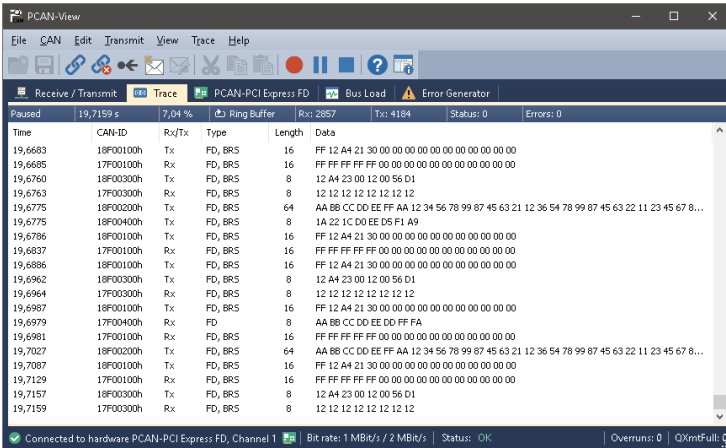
PCAN-View

File CAN Edit Transmit View Trace Help

Receive / Transmit | Trace | PCAN-PCI Express FD | Bus Load | Error Generator

| Paused | 19,7159 s | 7,04 % | Ring Buffer | Rx: 2857 | Tx: 4184 | Status: 0 | Errors: 0 |
|---|---|---|---|---|---|---|---|

| Time | CAN-ID | Rx/Tx | Type | Length | Data |
|---|---|---|---|---|---|
| 19,6683 | 18F00100h | Tx | FD, BRS | 16 | FF 12 A4 21 30 00 00 00 00 00 00 00 00 00 00 00 |
| 19,6685 | 17F00100h | Rx | FD, BRS | 16 | FF FF FF FF FF 00 00 00 00 00 00 00 00 00 00 00 |
| 19,6760 | 18F00300h | Tx | FD, BRS | 8 | 12 A4 23 00 12 00 56 D1 |
| 19,6763 | 17F00300h | Rx | FD, BRS | 8 | 12 12 12 12 12 12 12 12 |
| 19,6775 | 18F00200h | Tx | FD, BRS | 64 | AA BB CC DD EE FF AA 12 34 56 78 99 87 45 63 21 12 36 54 78 99 87 45 63 22 11 23 45 67 8... |
| 19,6775 | 18F00400h | Tx | FD, BRS | 8 | 1A 22 1C D0 EE D5 F1 A9 |
| 19,6786 | 18F00100h | Tx | FD, BRS | 16 | FF 12 A4 21 30 00 00 00 00 00 00 00 00 00 00 00 |
| 19,6837 | 17F00100h | Rx | FD, BRS | 16 | FF FF FF FF FF 00 00 00 00 00 00 00 00 00 00 00 |
| 19,6886 | 18F00100h | Tx | FD, BRS | 16 | FF 12 A4 21 30 00 00 00 00 00 00 00 00 00 00 00 |
| 19,6962 | 18F00300h | Tx | FD, BRS | 8 | 12 A4 23 00 12 00 56 D1 |
| 19,6964 | 17F00300h | Rx | FD, BRS | 8 | 12 12 12 12 12 12 12 12 |
| 19,6987 | 18F00100h | Tx | FD, BRS | 16 | FF 12 A4 21 30 00 00 00 00 00 00 00 00 00 00 00 |
| 19,6979 | 17F00400h | Rx | FD | 8 | AA BB CC DD EE DD FF FA |
| 19,6981 | 17F00100h | Rx | FD, BRS | 16 | FF FF FF FF FF 00 00 00 00 00 00 00 00 00 00 00 |
| 19,7027 | 18F00200h | Tx | FD, BRS | 64 | AA BB CC DD EE FF AA 12 34 56 78 99 87 45 63 21 12 36 54 78 99 87 45 63 22 11 23 45 67 8... |
| 19,7087 | 18F00100h | Tx | FD, BRS | 16 | FF 12 A4 21 30 00 00 00 00 00 00 00 00 00 00 00 |
| 19,7129 | 17F00100h | Rx | FD, BRS | 16 | FF FF FF FF FF 00 00 00 00 00 00 00 00 00 00 00 |
| 19,7157 | 18F00300h | Tx | FD, BRS | 8 | 12 A4 23 00 12 00 56 D1 |
| 19,7159 | 17F00300h | Rx | FD, BRS | 8 | 12 12 12 12 12 12 12 12 |

Connected to hardware PCAN-PCI Express FD, Channel 1 | Bit rate: 1 MBit/s / 2 MBit/s | Status: OK | Overruns: 0 | QXmtFull: 0